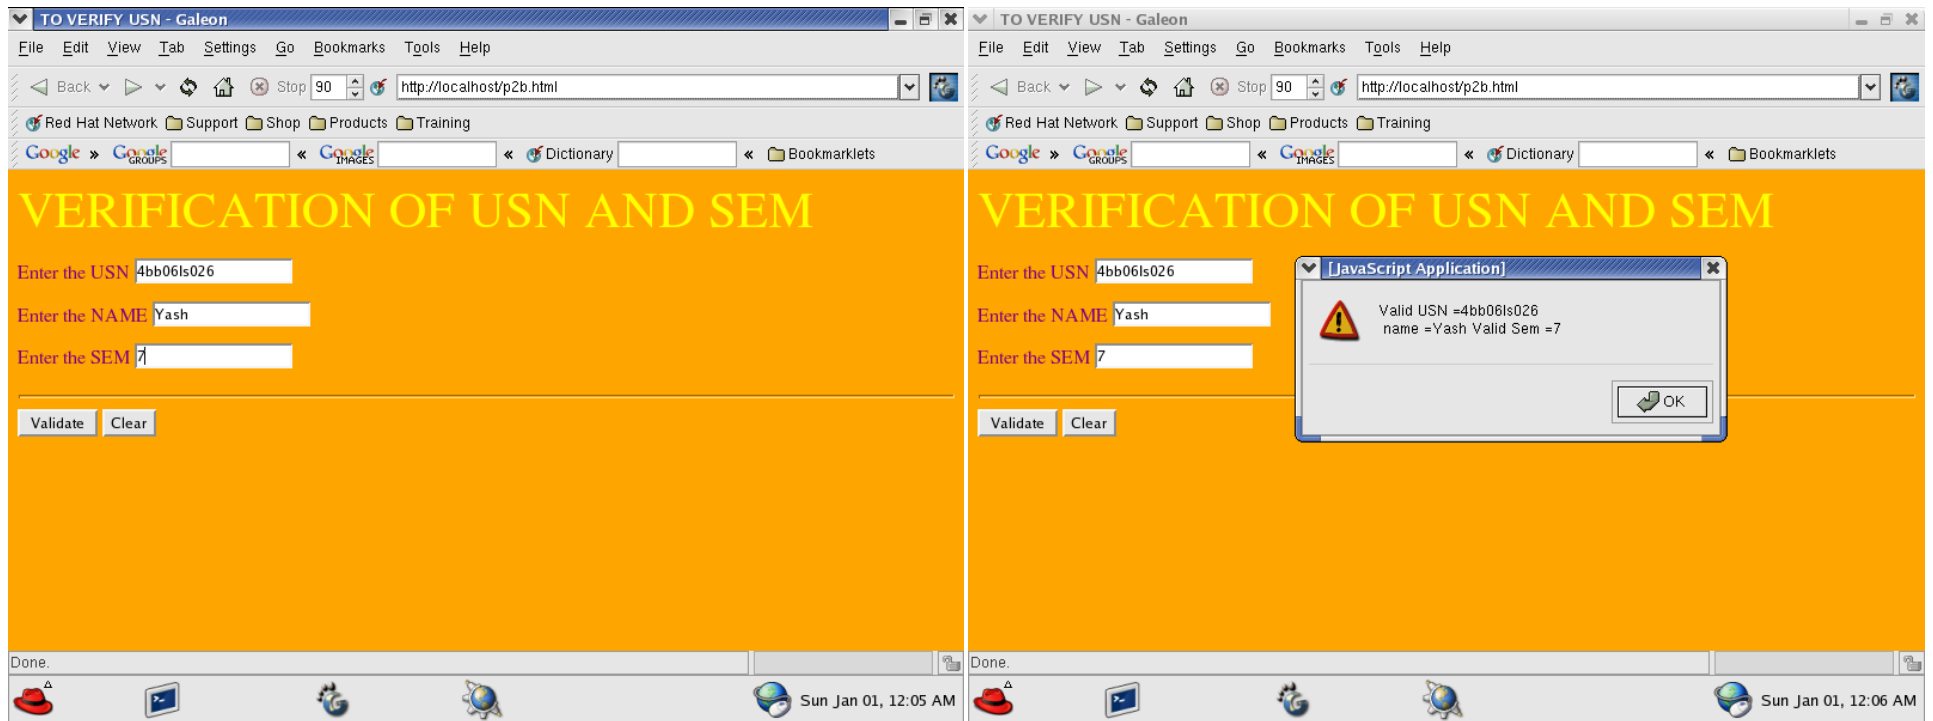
TO VERIFY USN - Galeon

File Edit View Tab Settings Go Bookmarks Tools Help

Back Stop 90 http://localhost/p2b.html

Red Hat Network Support Shop Products Training

Google » Google GROUPS « Google IMAGES « Dictionary « Bookmarklets

VERIFICATION OF USN AND SEM

Enter the USN 4bb06ls026

Enter the NAME Yash

Enter the SEM 7

Validate Clear

Done.

Sun Jan 01, 12:05 AM

TO VERIFY USN - Galeon

File Edit View Tab Settings Go Bookmarks Tools Help

Back Stop 90 http://localhost/p2b.html

Red Hat Network Support Shop Products Training

Google » Google GROUPS « Google IMAGES « Dictionary « Bookmarklets

VERIFICATION OF USN AND SEM

Enter the USN 4bb06ls026

Enter the NAME Yash

Enter the SEM 7

Validate Clear

[JavaScript Application]

Valid USN =4bb06ls026
name =Yash Valid Sem =7

OK

Done.

Sun Jan 01, 12:06 AM